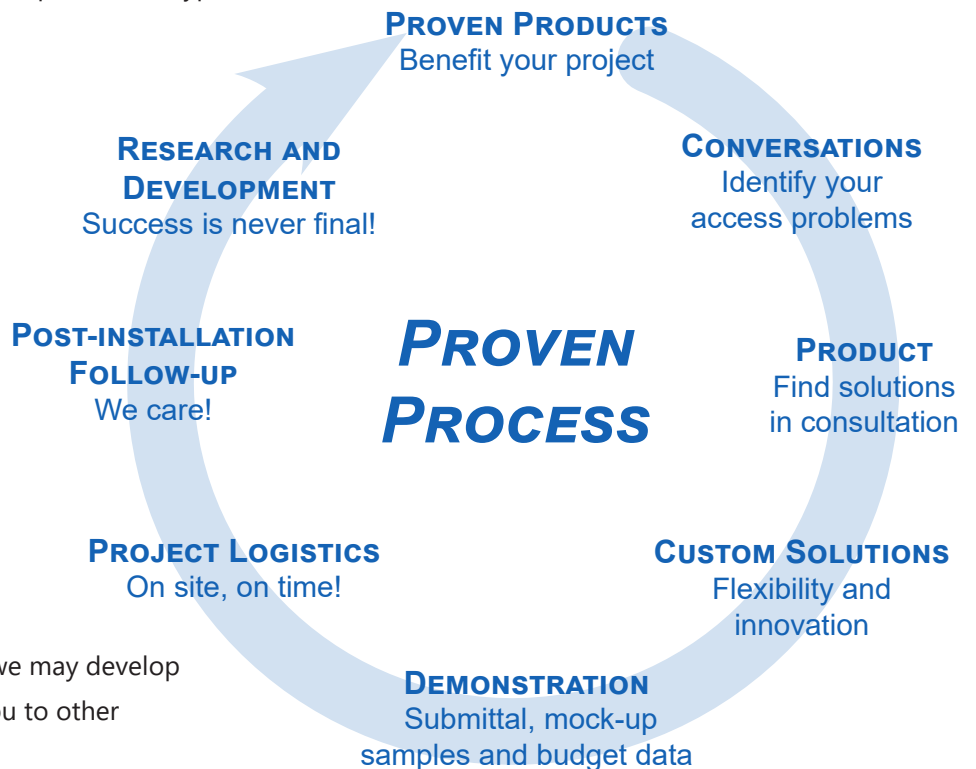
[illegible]

PROVEN PRODUCTS
Benefit your project

CONVERSATIONS
Identify your access problems

PRODUCT
Find solutions in consultation

CUSTOM SOLUTIONS
Flexibility and innovation

DEMONSTRATION
Submittal, mock-up samples and budget data

PROJECT LOGISTICS
On site, on time!

POST-INSTALLATION FOLLOW-UP
We care!

RESEARCH AND DEVELOPMENT
Success is never final!

PROVEN PROCESS

we may develop
ou to other